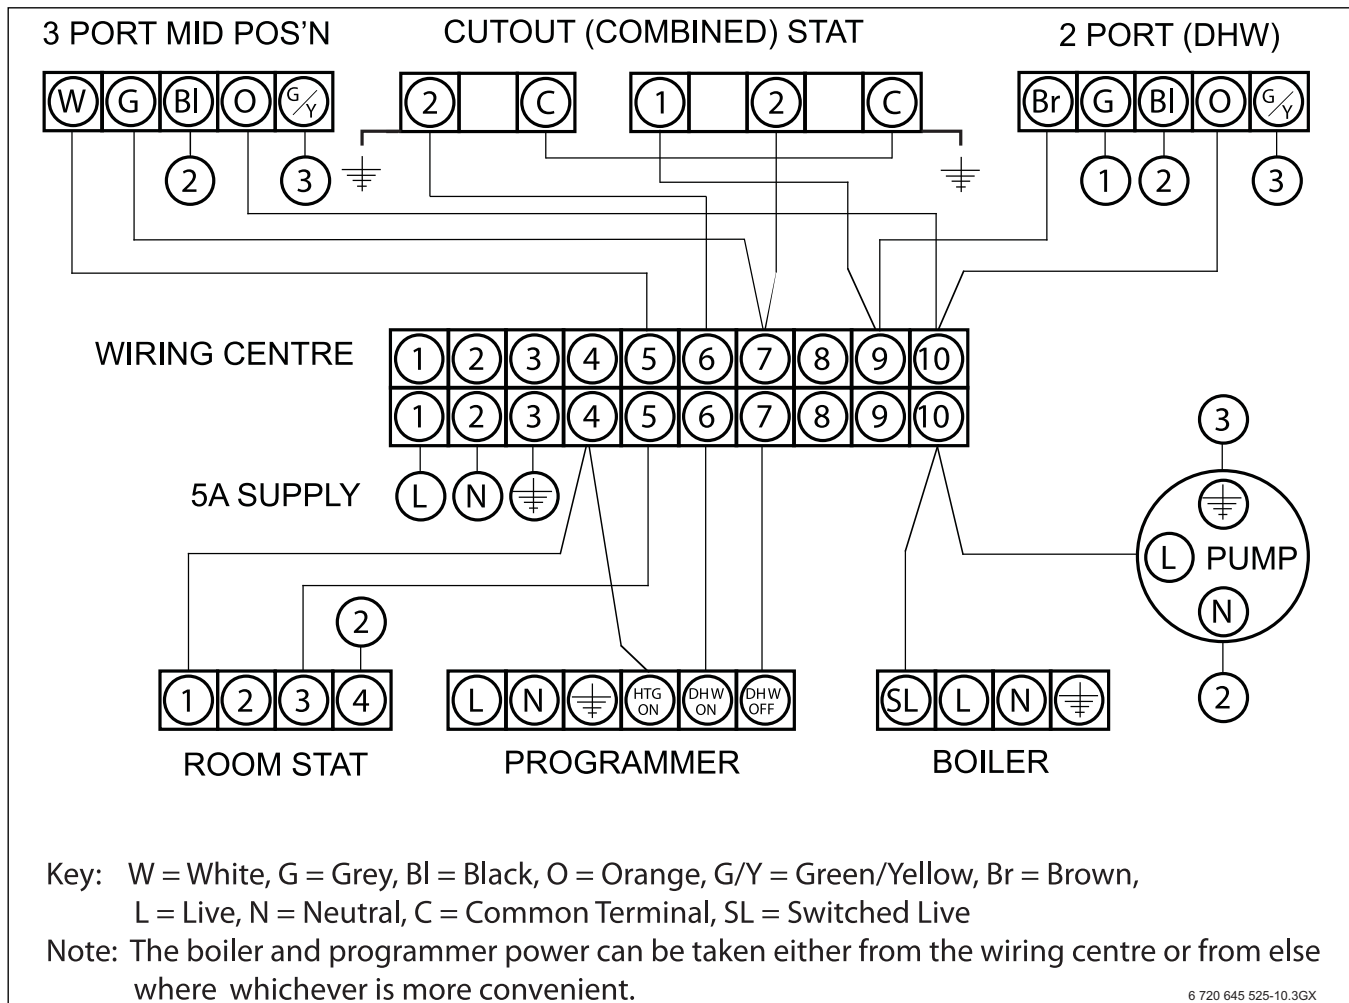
3 PORT MID POS'N

W G Bl O G/Y

2 3

CUTOUT (COMBINED) STAT

2 C

1 2 C

2 PORT (DHW)

Br G Bl O G/Y

1 2 3

WIRING CENTRE

1 2 3 4 5 6 7 8 9 10

1 2 3 4 5 6 7 8 9 10

5A SUPPLY

L N

3

L PUMP

N

2

2

1 2 3 4

ROOM STAT

L N HTG ON DHW ON DHW OFF

PROGRAMMER

SL L N

BOILER

Key: W = White, G = Grey, Bl = Black, O = Orange, G/Y = Green/Yellow, Br = Brown, L = Live, N = Neutral, C = Common Terminal, SL = Switched Live

Note: The boiler and programmer power can be taken either from the wiring centre or from else where whichever is more convenient.

6 720 645 525-10.3GX